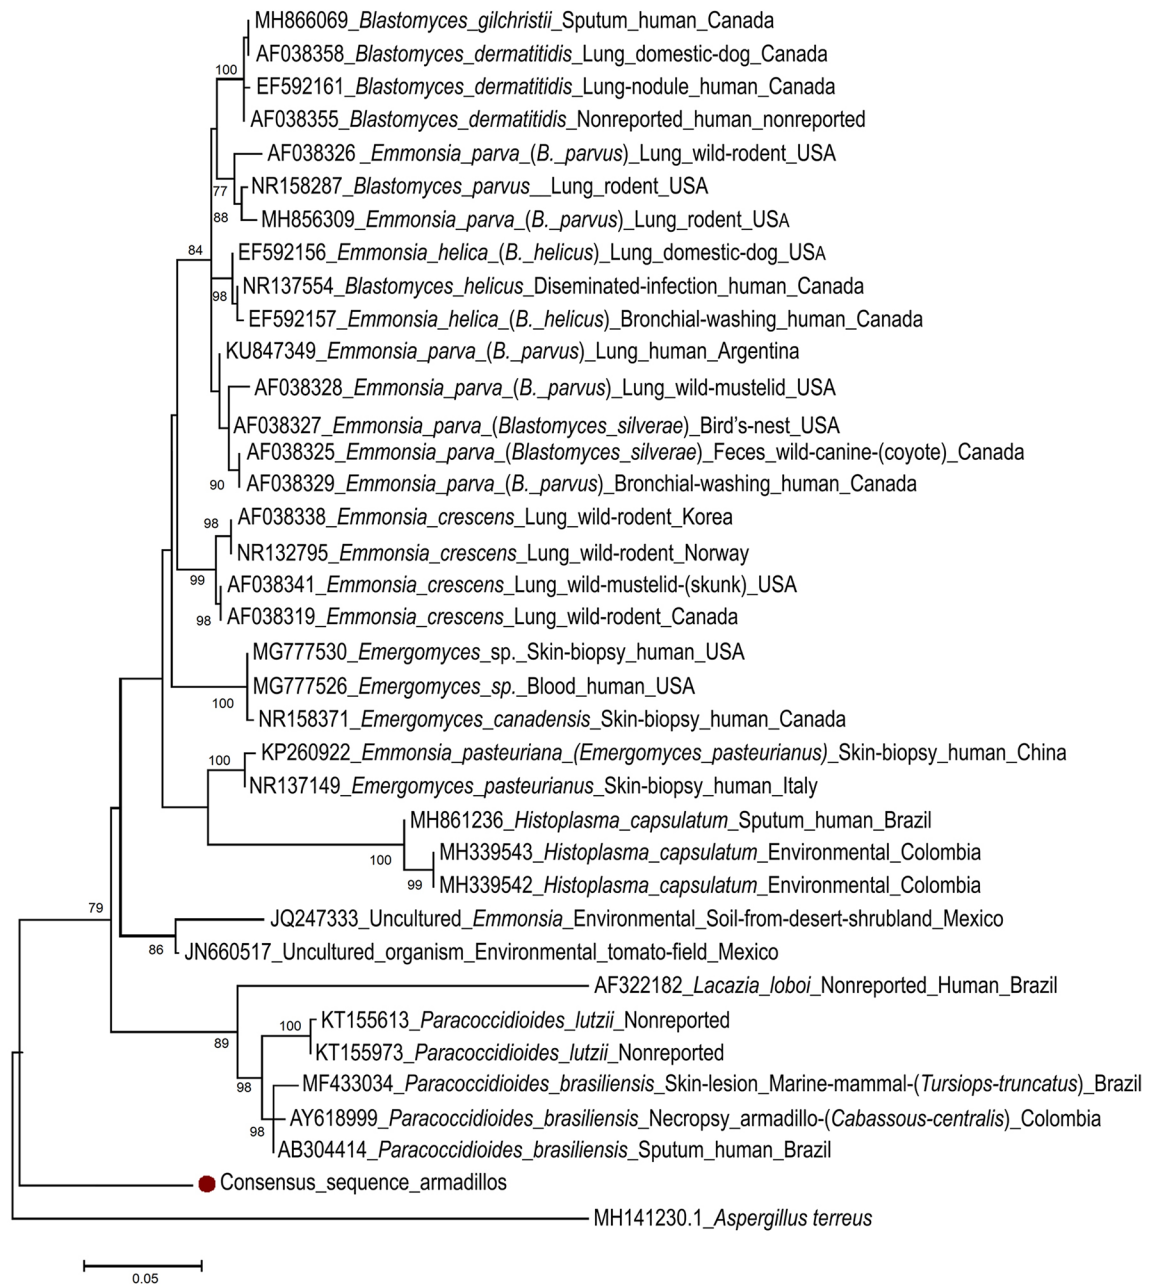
MH866069_Blastomyces_gilchristii_Sputum_human_Canada
AF038358_Blastomyces_dermatitidis_Lung_domestic-dog_Canada
100
EF592161_Blastomyces_dermatitidis_Lung-nodule_human_Canada
AF038355_Blastomyces_dermatitidis_Nonreported_human_nonreported
AF038326 _Emmonsia_parva_(B._parvus)_Lung_wild-rodent_USA
77
NR158287_Blastomyces_parvus__Lung_rodent_USA
88
MH856309_Emmonsia_parva_(B._parvus)_Lung_rodent_USA
84
EF592156_Emmonsia_helica_(B._helicus)_Lung_domestic-dog_USA
98
NR137554_Blastomyces_helicus_Diseminated-infection_human_Canada
EF592157_Emmonsia_helica_(B._helicus)_Bronchial-washing_human_Canada
KU847349_Emmonsia_parva_(B._parvus)_Lung_human_Argentina
AF038328_Emmonsia_parva_(B._parvus)_Lung_wild-mustelid_USA
AF038327_Emmonsia_parva_(Blastomyces_silverae)_Bird's-nest_USA
AF038325_Emmonsia_parva_(Blastomyces_silverae)_Feces_wild-canine-(coyote)_Canada
90
AF038329_Emmonsia_parva_(B._parvus)_Bronchial-washing_human_Canada
98
AF038338_Emmonsia_crescens_Lung_wild-rodent_Korea
NR132795_Emmonsia_crescens_Lung_wild-rodent_Norway
99
AF038341_Emmonsia_crescens_Lung_wild-mustelid-(skunk)_USA
98
AF038319_Emmonsia_crescens_Lung_wild-rodent_Canada
MG777530_Emergomyces_sp._Skin-biopsy_human_USA
MG777526_Emergomyces_sp._Blood_human_USA
100
NR158371_Emergomyces_canadensis_Skin-biopsy_human_Canada
100
KP260922_Emmonsia_pasteuriana_(Emergomyces_pasteurianus)_Skin-biopsy_human_China
NR137149_Emergomyces_pasteurianus_Skin-biopsy_human_Italy
MH861236_Histoplasma_capsulatum_Sputum_human_Brazil
100
MH339543_Histoplasma_capsulatum_Environmental_Colombia
99
MH339542_Histoplasma_capsulatum_Environmental_Colombia
79
JQ247333_Uncultured_Emmonsia_Environmental_Soil-from-desert-shrubland_Mexico
86
JN660517_Uncultured_organism_Environmental_tomato-field_Mexico
AF322182_Lacazia_loboi_Nonreported_Human_Brazil
100
KT155613_Paracoccidioides_lutzii_Nonreported
89
KT155973_Paracoccidioides_lutzii_Nonreported
98
MF433034_Paracoccidioides_brasiliensis_Skin-lesion_Marine-mammal-(Tursiops-truncatus)_Brazil
AY618999_Paracoccidioides_brasiliensis_Necropsy_armadillo-(Cabassous-centralis)_Colombia
98
AB304414_Paracoccidioides_brasiliensis_Sputum_human_Brazil
Consensus_sequence_armadillos
MH141230.1_Aspergillus terreus
0.05